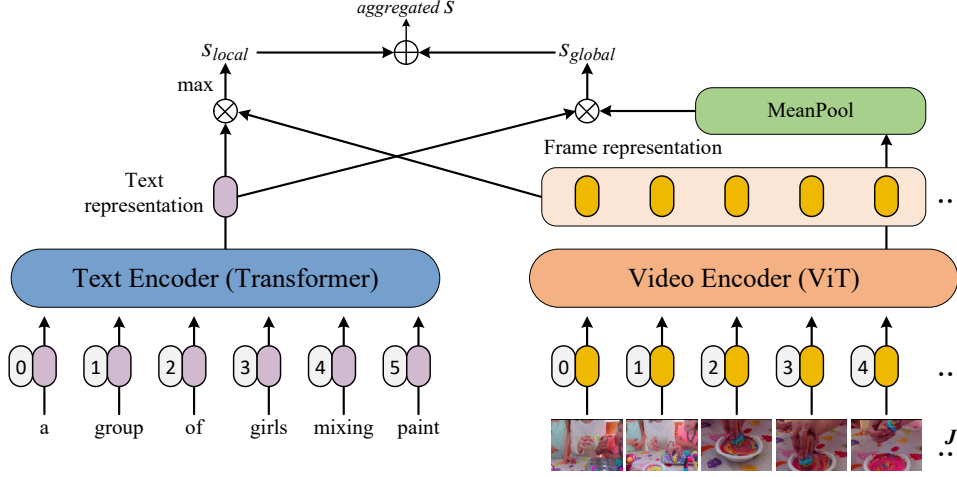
aggregated $s$

$s_{local}$

$s_{global}$

max

MeanPool

Frame representation

Text representation

Text Encoder (Transformer)

Video Encoder (ViT)

0 1 2 3 4 5

a group of girls mixing paint

0 1 2 3 4

J